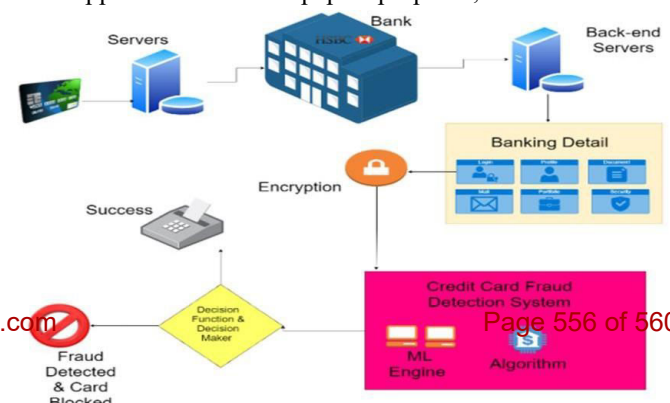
Servers

Bank

HSBC

Back-end Servers

Banking Detail

Login

Profile

Document

Mail

Portfolio

Security

Encryption

Success

Credit Card Fraud Detection System

Decision Function & Decision Maker

.com

Page 556 of 56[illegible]

ML Engine

Algorithm

Fraud Detected & Card Blocked